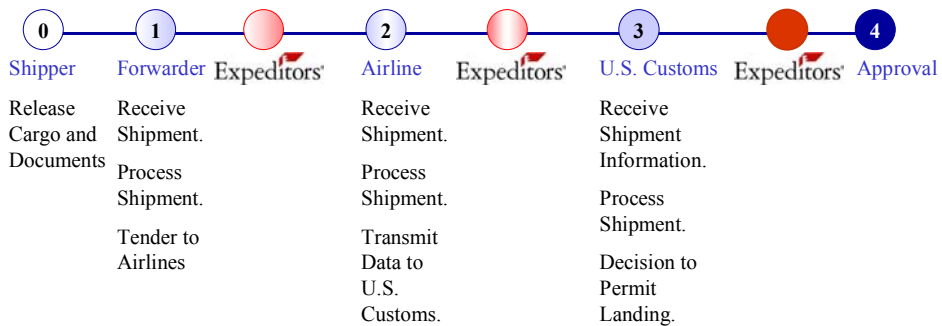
0

Shipper

Release Cargo and Documents

1

Forwarder

Receive Shipment.

Process Shipment.

Tender to Airlines

Expeditors

2

Airline

Receive Shipment.

Process Shipment.

Transmit Data to U.S. Customs.

Expeditors

3

U.S. Customs

Receive Shipment Information.

Process Shipment.

Decision to Permit Landing.

Expeditors

4

Approval